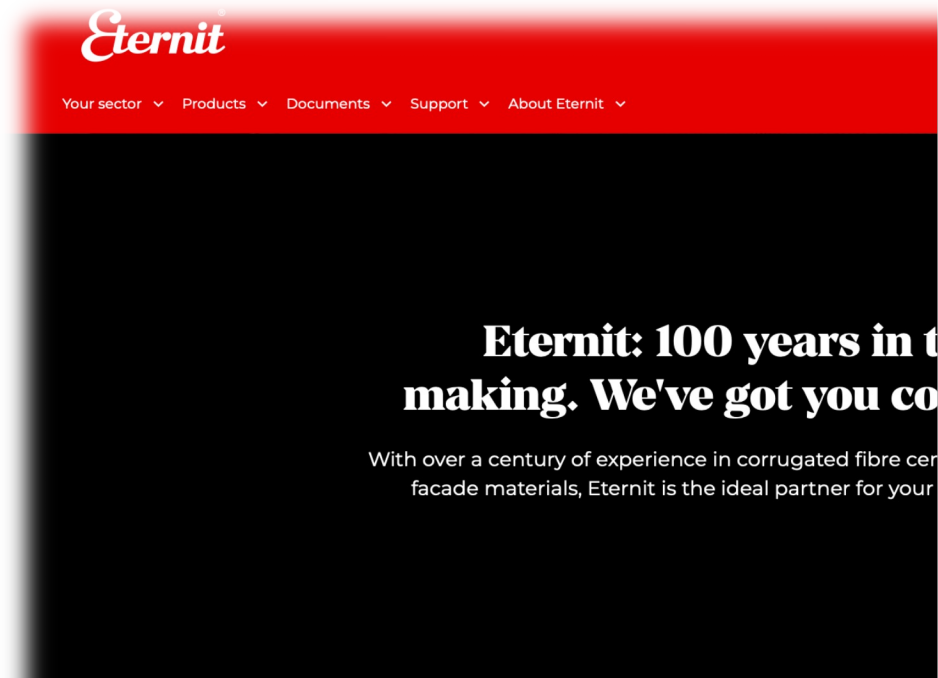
Eternit®

Your sector Products Documents Support About Eternit

Eternit: 100 years in t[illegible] making. We've got you co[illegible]

With over a century of experience in corrugated fibre cer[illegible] facade materials, Eternit is the ideal partner for your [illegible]